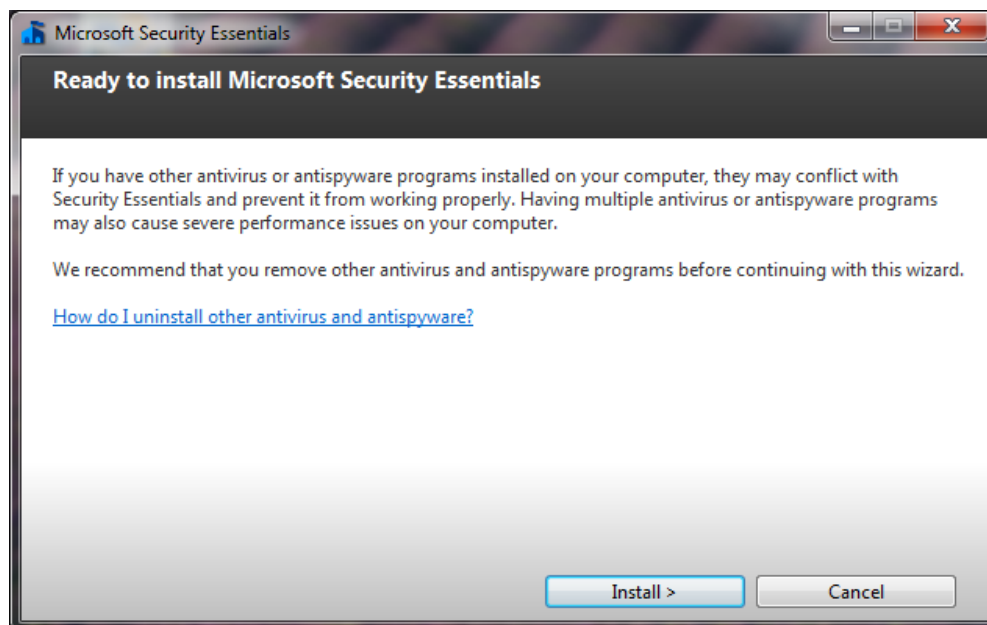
Microsoft Security Essentials

Ready to install Microsoft Security Essentials

If you have other antivirus or antispyware programs installed on your computer, they may conflict with Security Essentials and prevent it from working properly. Having multiple antivirus or antispyware programs may also cause severe performance issues on your computer.

We recommend that you remove other antivirus and antispyware programs before continuing with this wizard.

How do I uninstall other antivirus and antispyware?

Install >

Cancel